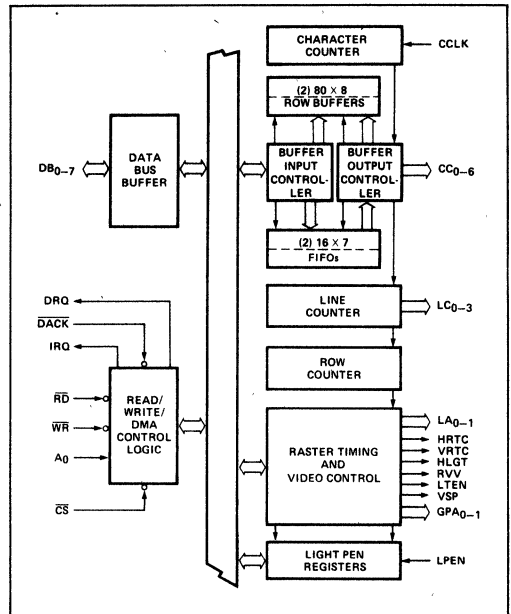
CHARACTER COUNTER

CCLK

(2) 80 × 8

ROW BUFFERS

$DB_{0-7}$

DATA BUS BUFFER

BUFFER INPUT CONTROLLER

BUFFER OUTPUT CONTROLLER

$CC_{0-6}$

(2) 16 × 7

FIFOs

DRQ

$\overline{DACK}$

IRQ

LINE COUNTER

$LC_{0-3}$

ROW COUNTER

$\overline{RD}$

$\overline{WR}$

$A_0$

READ/ WRITE/ DMA CONTROL LOGIC

$\overline{CS}$

RASTER TIMING AND VIDEO CONTROL

$LA_{0-1}$

HRTC

VRTC

HLGT

RVV

LTEN

VSP

$GPA_{0-1}$

LIGHT PEN REGISTERS

LPEN